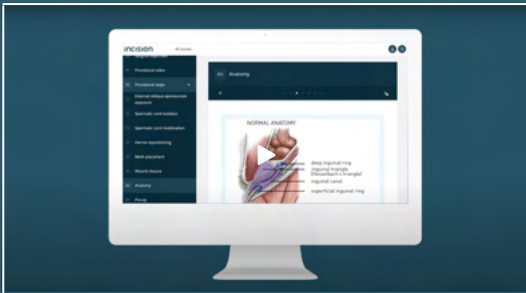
incision

Procedural steps

Procedural steps

External oblique aponeurosis exposure

Spermatic cord isolation

Spermatic cord mobilisation

Hernia repositioning

Mesh placement

Wound closure

Anatomy

Anatomy

NORMAL ANATOMY

deep inguinal ring

inguinal triangle (Hesselbach's triangle)

inguinal canal

superficial inguinal ring